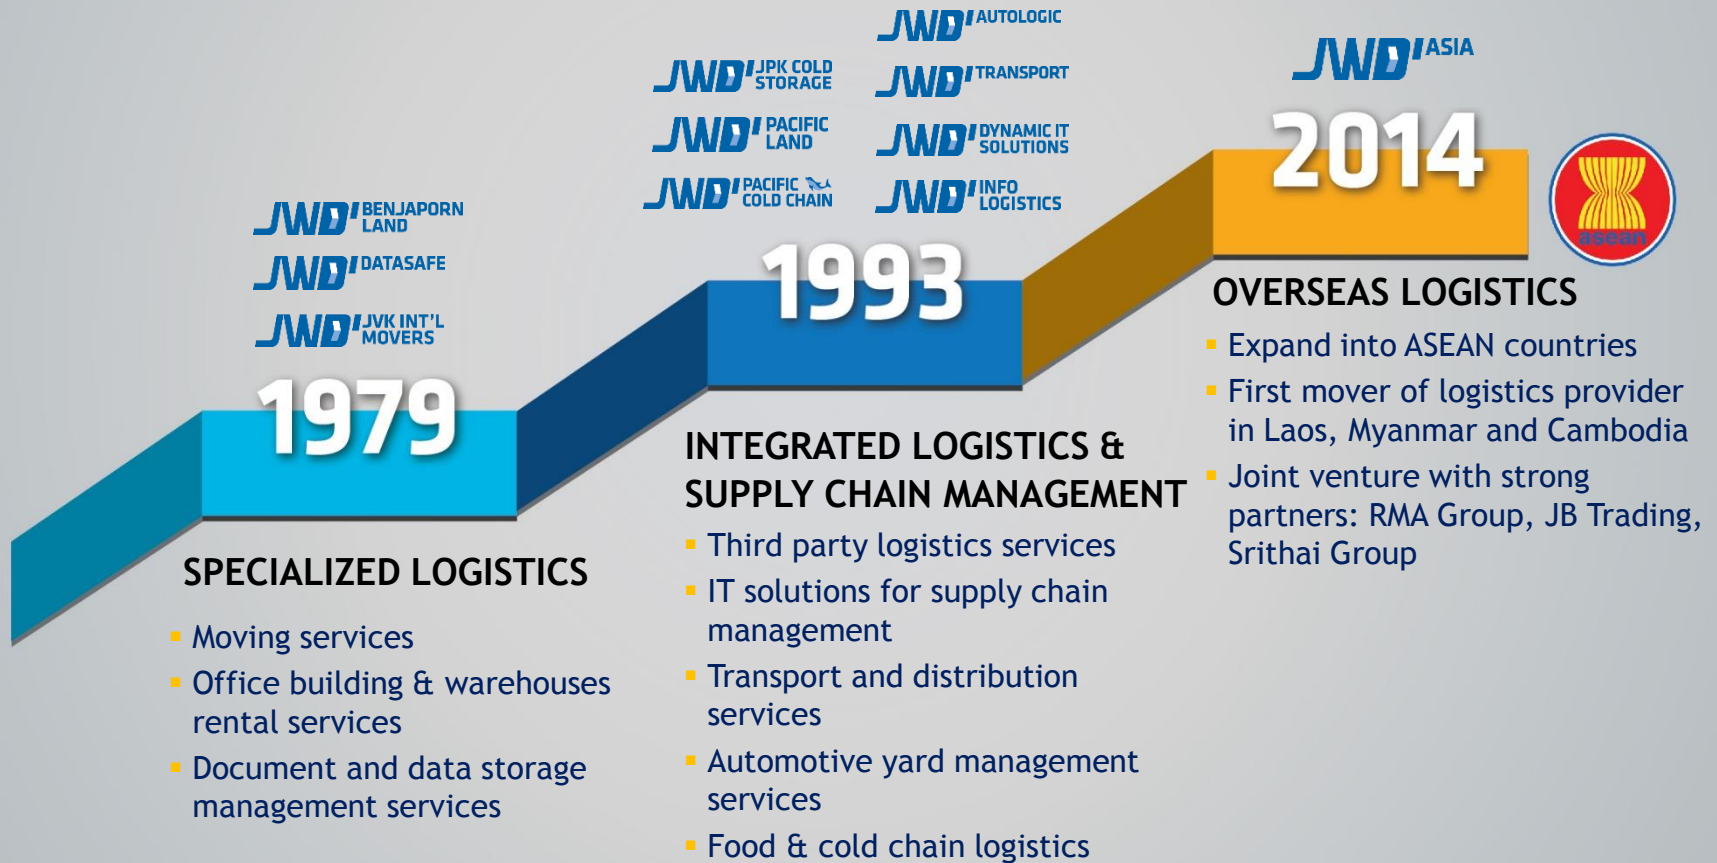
JWD BENJAPORN LAND
JWD DATASAFE
JWD JVK INT'L MOVERS

1979

SPECIALIZED LOGISTICS

- Moving services
- Office building & warehouses rental services
- Document and data storage management services

JWD JPK COLD STORAGE
JWD PACIFIC LAND
JWD PACIFIC COLD CHAIN
JWD AUTOLOGIC
JWD TRANSPORT
JWD DYNAMIC IT SOLUTIONS
JWD INFO LOGISTICS

1993

INTEGRATED LOGISTICS & SUPPLY CHAIN MANAGEMENT

- Third party logistics services
- IT solutions for supply chain management
- Transport and distribution services
- Automotive yard management services
- Food & cold chain logistics

JWD ASIA

2014

asean

OVERSEAS LOGISTICS

- Expand into ASEAN countries
- First mover of logistics provider in Laos, Myanmar and Cambodia
- Joint venture with strong partners: RMA Group, JB Trading, Srithai Group